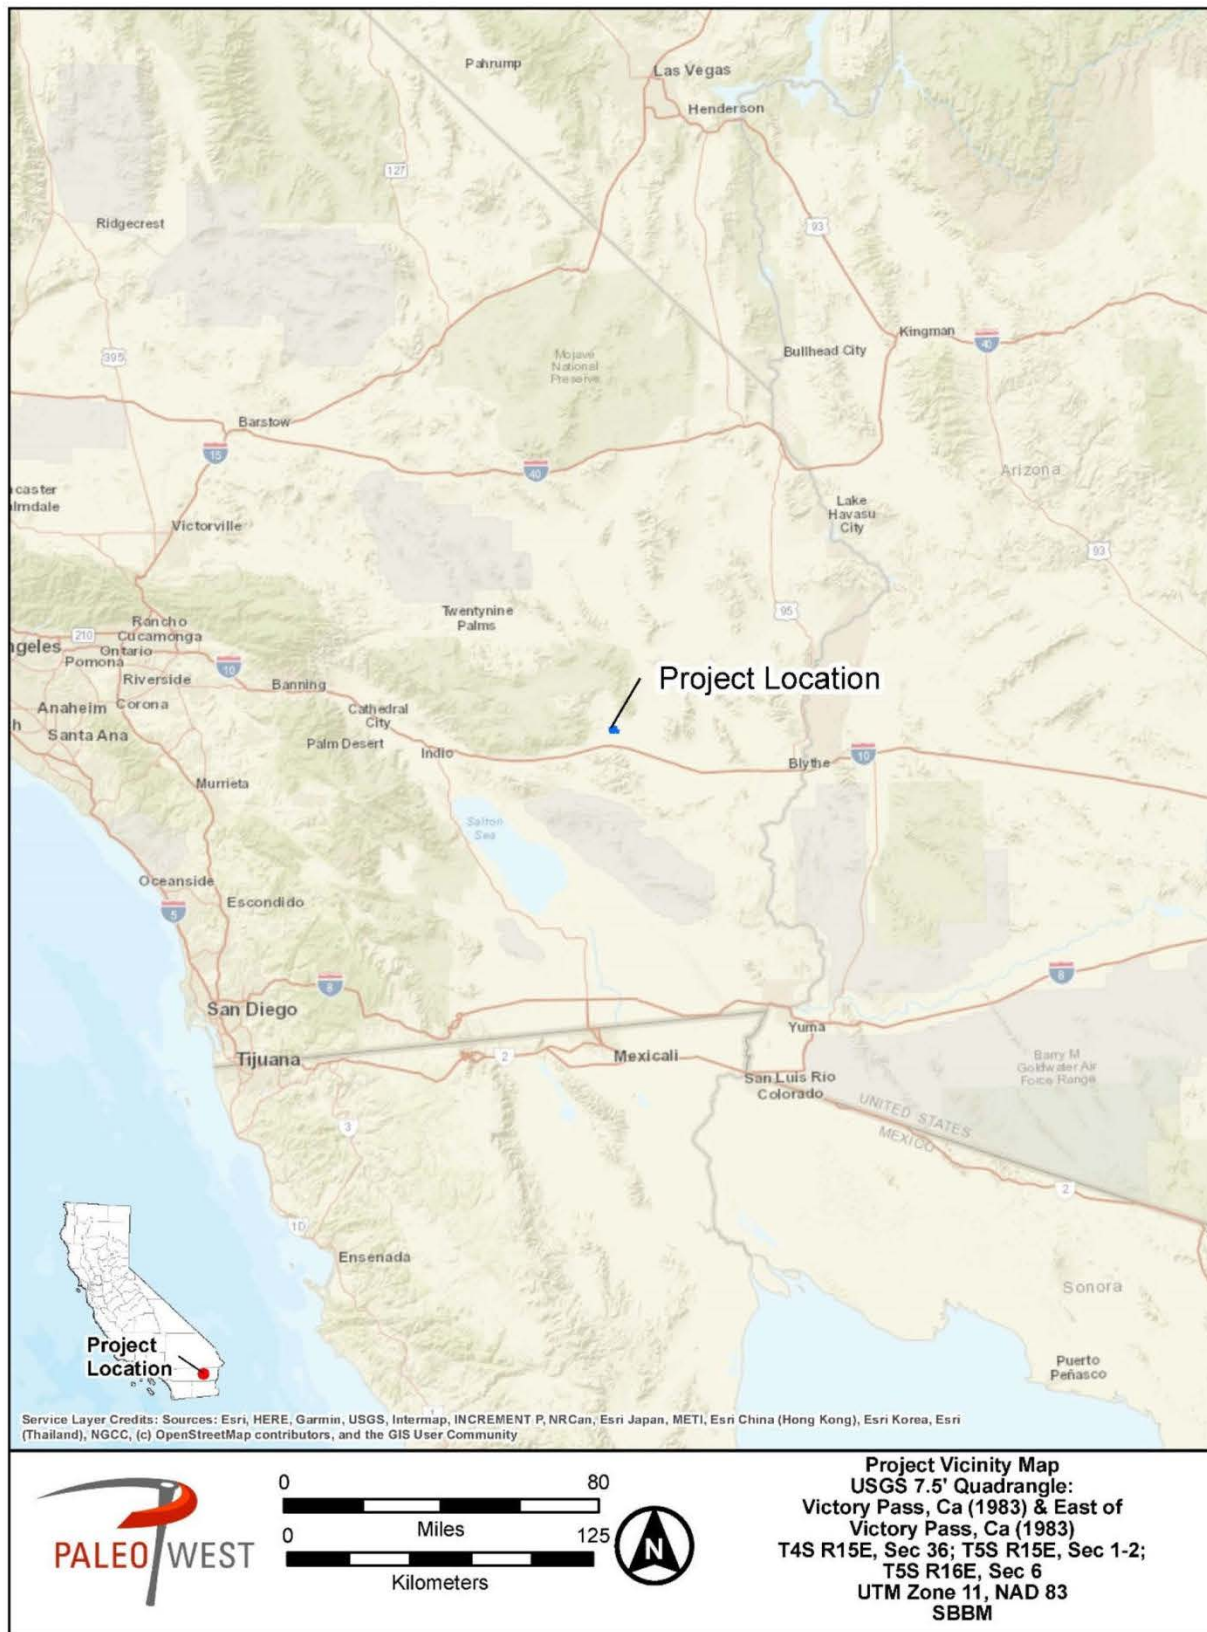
Pahrump
Las Vegas
Henderson
127
Ridgecrest
93
395
Mojave National Preserve
Kingman
40
Bullhead City
Barstow
15
40
Arizona
caster
lmdale
Lake Havasu City
Victorville
93
95
Twentynine Palms
Rancho Cucamonga
210
geles
Ontario
Pomona
10
Project Location
Riverside
Banning
Anaheim
Corona
Cathedral City
h
Santa Ana
Palm Desert
Indio
Blythe
10
Murrieta
Salton Sea
Oceanside
5
Escondido
8
8
San Diego
Yuma
Tijuana
2
Mexicali
Barry M Goldwater Air Force Range
San Luis Rio Colorado
UNITED STATES
MEXICO
3
2
1D
Ensenada
Sonora
Project Location
Puerto Peñasco
Service Layer Credits: Sources: Esri, HERE, Garmin, USGS, Intermap, INCREMENT P, NRCan, Esri Japan, METI, Esri China (Hong Kong), Esri Korea, Esri (Thailand), NGCC, (c) OpenStreetMap contributors, and the GIS User Community

PALEO WEST
0
80
Miles
0
125
Kilometers
N

Project Vicinity Map
USGS 7.5' Quadrangle:
Victory Pass, Ca (1983) & East of Victory Pass, Ca (1983)
T4S R15E, Sec 36; T5S R15E, Sec 1-2; T5S R16E, Sec 6
UTM Zone 11, NAD 83
SBBM